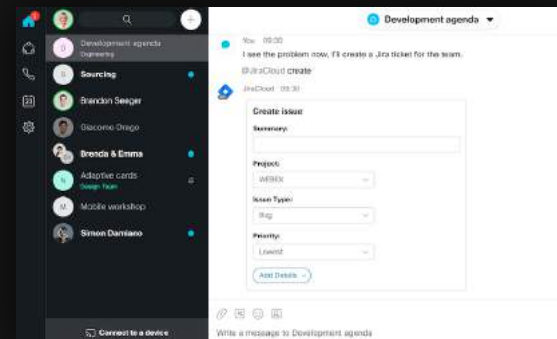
Development agenda
Engineering
Sourcing
Brandon Seeger
Giacomo Drago
Brenda & Emma
Adaptive cards
Design Team
Mobile workshop
Simon Damiano
Connect to a device

Development agenda

You 09:30
I see the problem now, I'll create a Jira ticket for the team.
@JiraCloud create

JiraCloud 09:30
Create issue
Summary:
Project:
WEBEX
Issue Type:
Bug
Priority:
Lowest
Add Details

Write a message to Development agenda